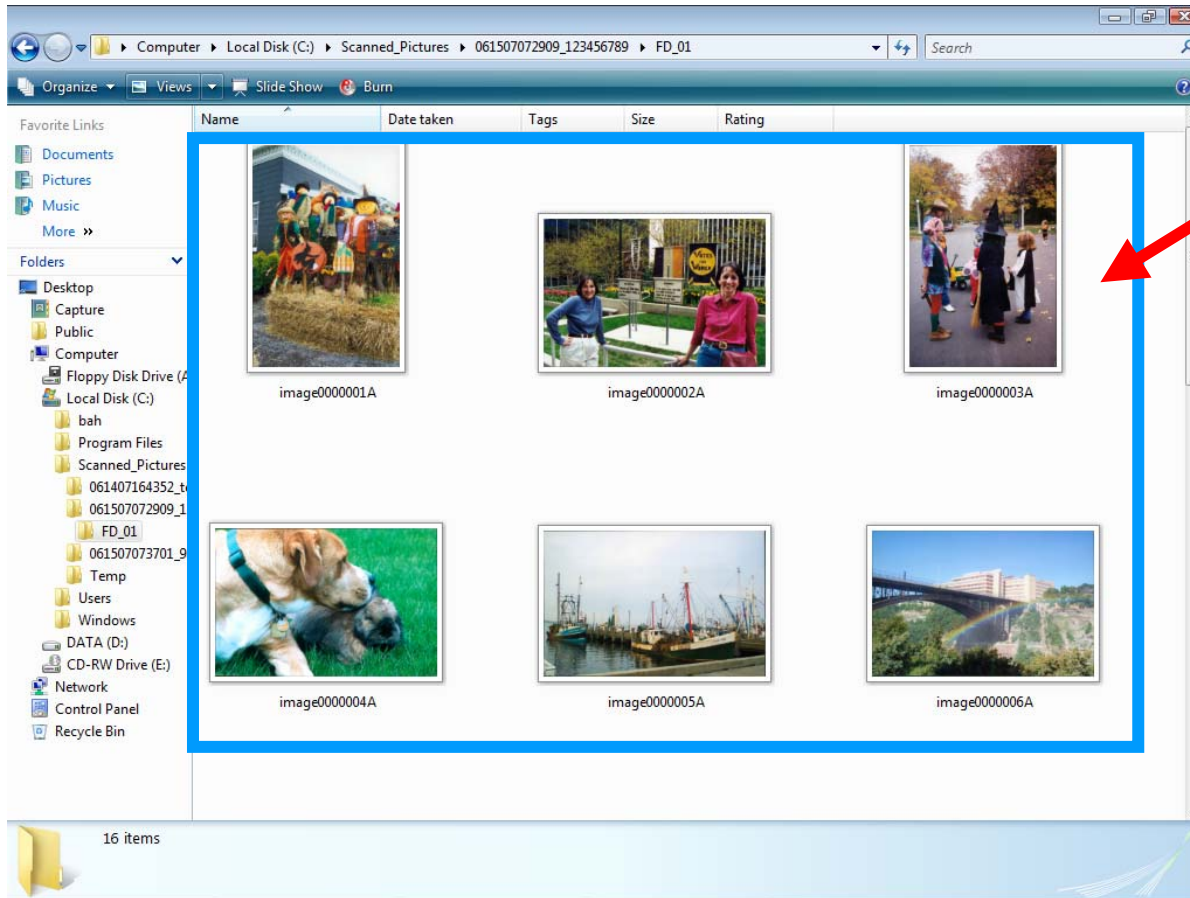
Computer ▸ Local Disk (C:) ▸ Scanned_Pictures ▸ 061507072909_123456789 ▸ FD_01

Search

Organize ▾ Views ▾ Slide Show Burn

Favorite Links
Documents
Pictures
Music
More »

Folders
Desktop
Capture
Public
Computer
Floppy Disk Drive (A
Local Disk (C:)
bah
Program Files
Scanned_Pictures
061407164352_t
061507072909_1
FD_01
061507073701_9
Temp
Users
Windows
DATA (D:)
CD-RW Drive (E:)
Network
Control Panel
Recycle Bin

| Name | Date taken | Tags | Size | Rating |
|---|---|---|---|---|

image0000001A
image0000002A
image0000003A
image0000004A
image0000005A
image0000006A

16 items